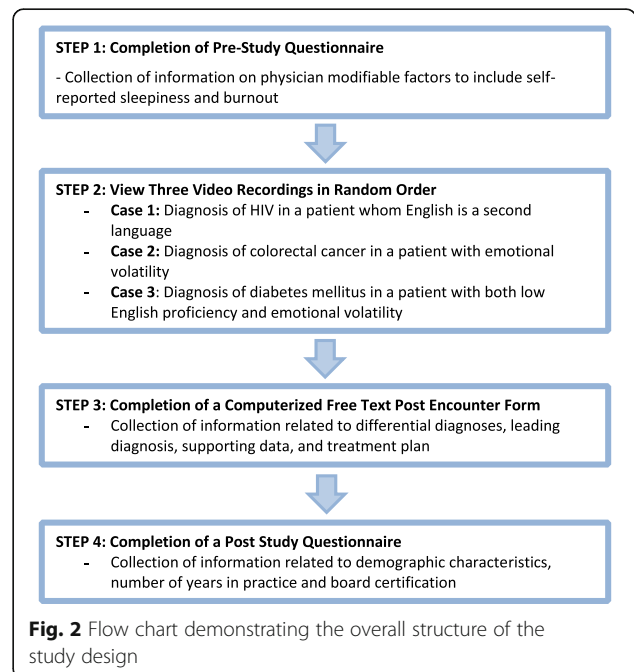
STEP 1: Completion of Pre-Study Questionnaire

- Collection of information on physician modifiable factors to include self-reported sleepiness and burnout

STEP 2: View Three Video Recordings in Random Order

- **Case 1:** Diagnosis of HIV in a patient whom English is a second language
- **Case 2:** Diagnosis of colorectal cancer in a patient with emotional volatility
- **Case 3**: Diagnosis of diabetes mellitus in a patient with both low English proficiency and emotional volatility

STEP 3: Completion of a Computerized Free Text Post Encounter Form

- Collection of information related to differential diagnoses, leading diagnosis, supporting data, and treatment plan

STEP 4: Completion of a Post Study Questionnaire

- Collection of information related to demographic characteristics, number of years in practice and board certification

**Fig. 2** Flow chart demonstrating the overall structure of the study design